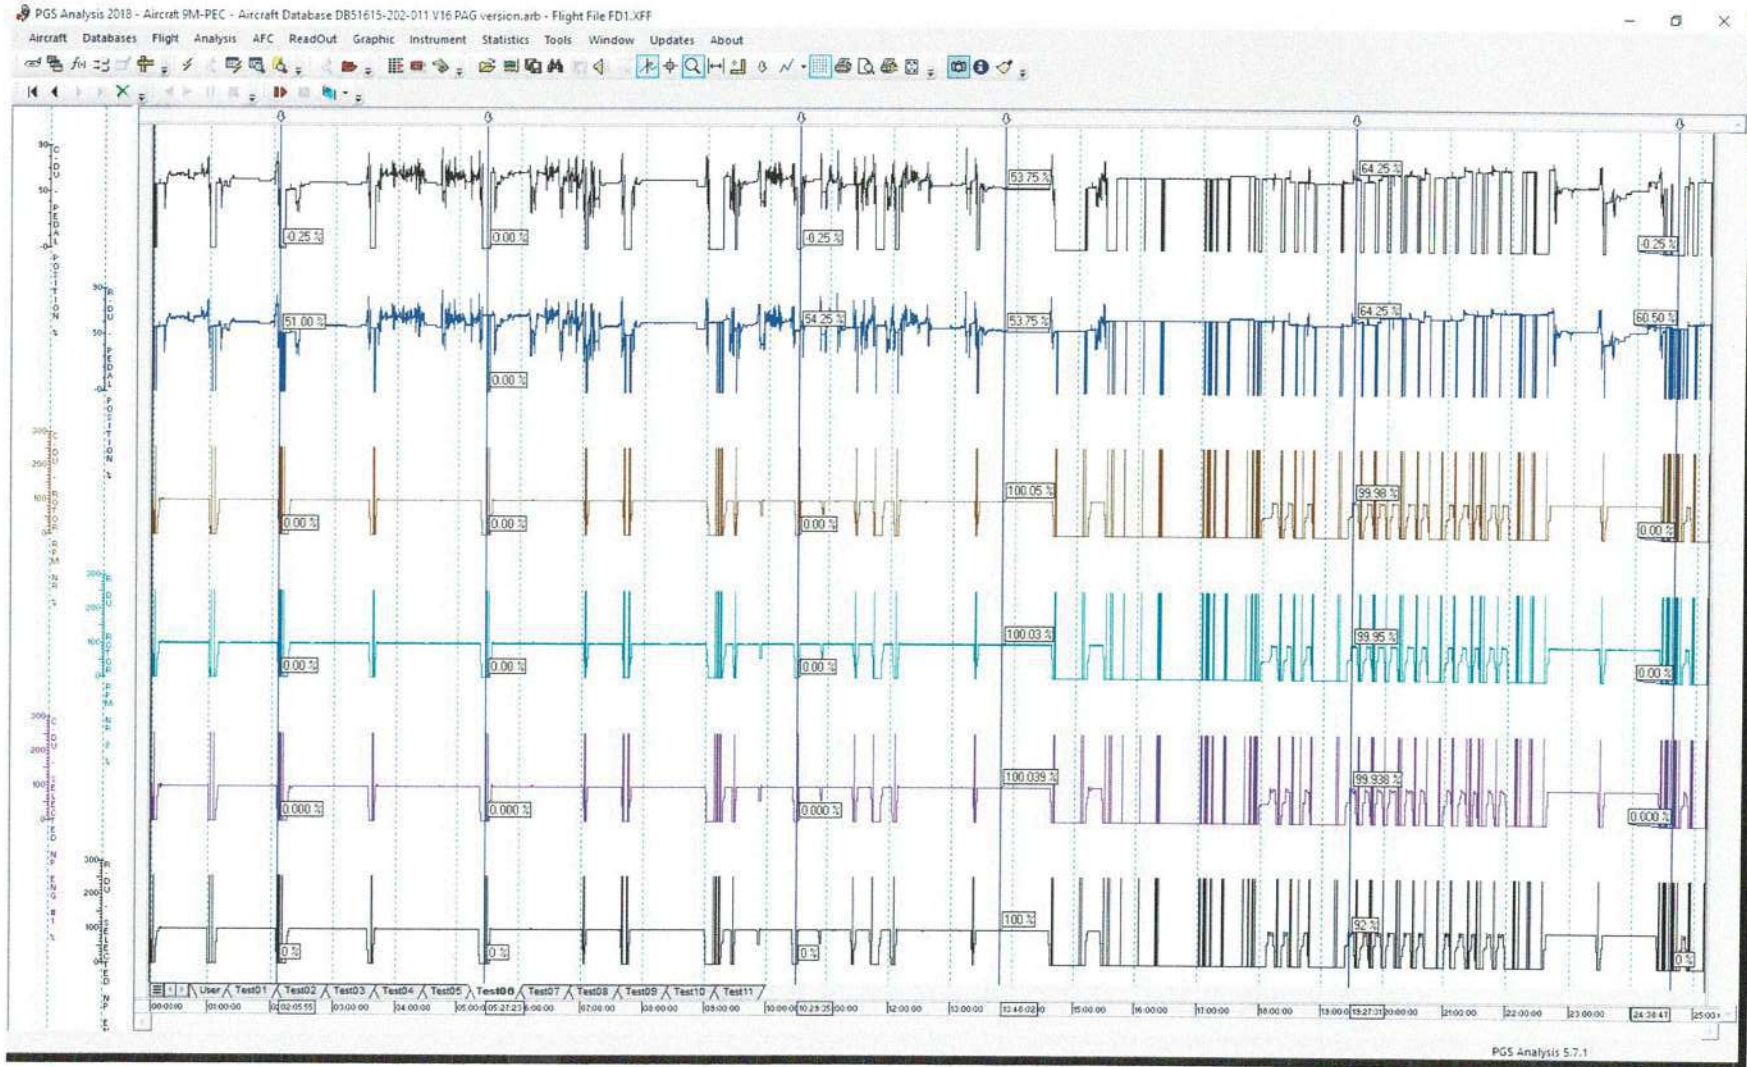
PGS Analysis 2018 - Aircraft 9M-PEC - Aircraft Database DB51615-202-011 V16 PAG version.arb - Flight File FD1.XFF

Aircraft Databases Flight Analysis AFC ReadOut Graphic Instrument Statistics Tools Window Updates About

53.75 %
64.25 %
-0.25 %
0.00 %
-0.25 %
-0.25 %

51.00 %
54.25 %
53.75 %
64.25 %
60.50 %
0.00 %

100.05 %
99.98 %
0.00 %
0.00 %
0.00 %
0.00 %

100.03 %
99.95 %
0.00 %
0.00 %
0.00 %
0.00 %

100.039 %
99.938 %
0.000 %
0.000 %
0.000 %
0.000 %

100 %
92 %
0 %
0 %
0 %
0 %

User Test01 Test02 Test03 Test04 Test05 Test06 Test07 Test08 Test09 Test10 Test11

00:00:00 01:00:00 02:05:55 03:00:00 04:00:00 05:00:00 05:27:23 07:00:00 08:00:00 09:00:00 10:00:00 10:29:25 12:00:00 13:00:00 14:48:02 15:00:00 16:00:00 17:00:00 18:00:00 19:00:00 19:27:31 20:00:00 21:00:00 22:00:00 23:00:00 24:38:47 25:00:00

PGS Analysis 5.7.1